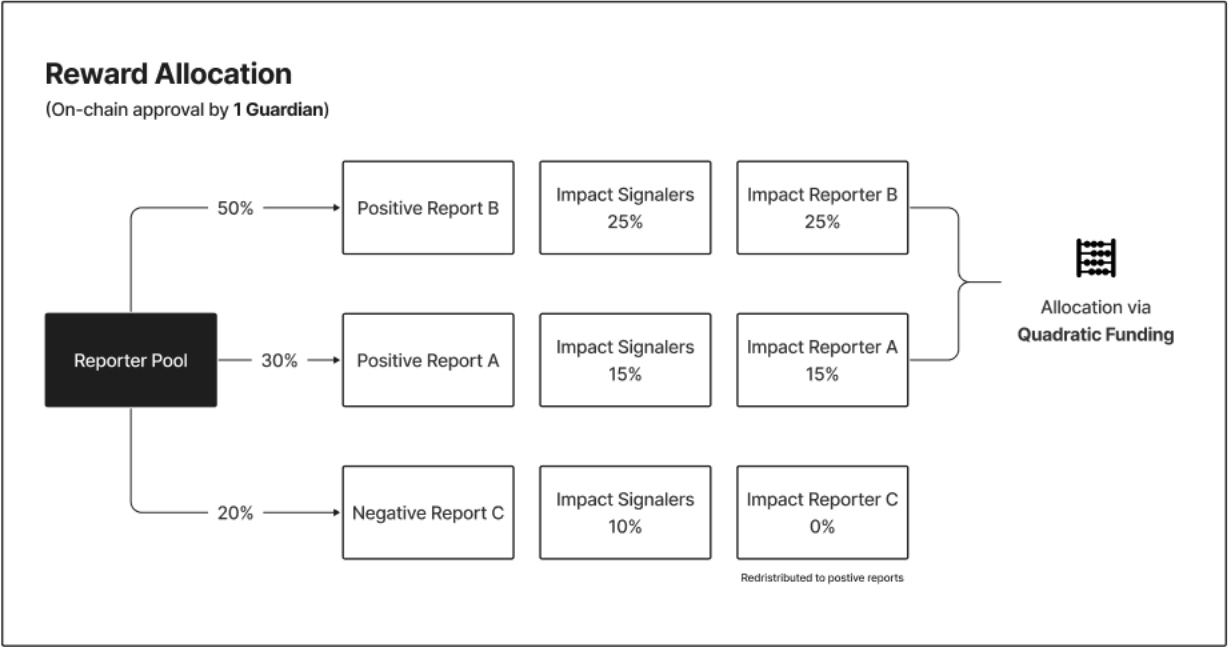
Reward Allocation

(On-chain approval by 1 Guardian)

50%

Positive Report B

Impact Signalers 25%

Impact Reporter B 25%

Reporter Pool

30%

Positive Report A

Impact Signalers 15%

Impact Reporter A 15%

Allocation via Quadratic Funding

20%

Negative Report C

Impact Signalers 10%

Impact Reporter C 0%

Redistributed to postive reports